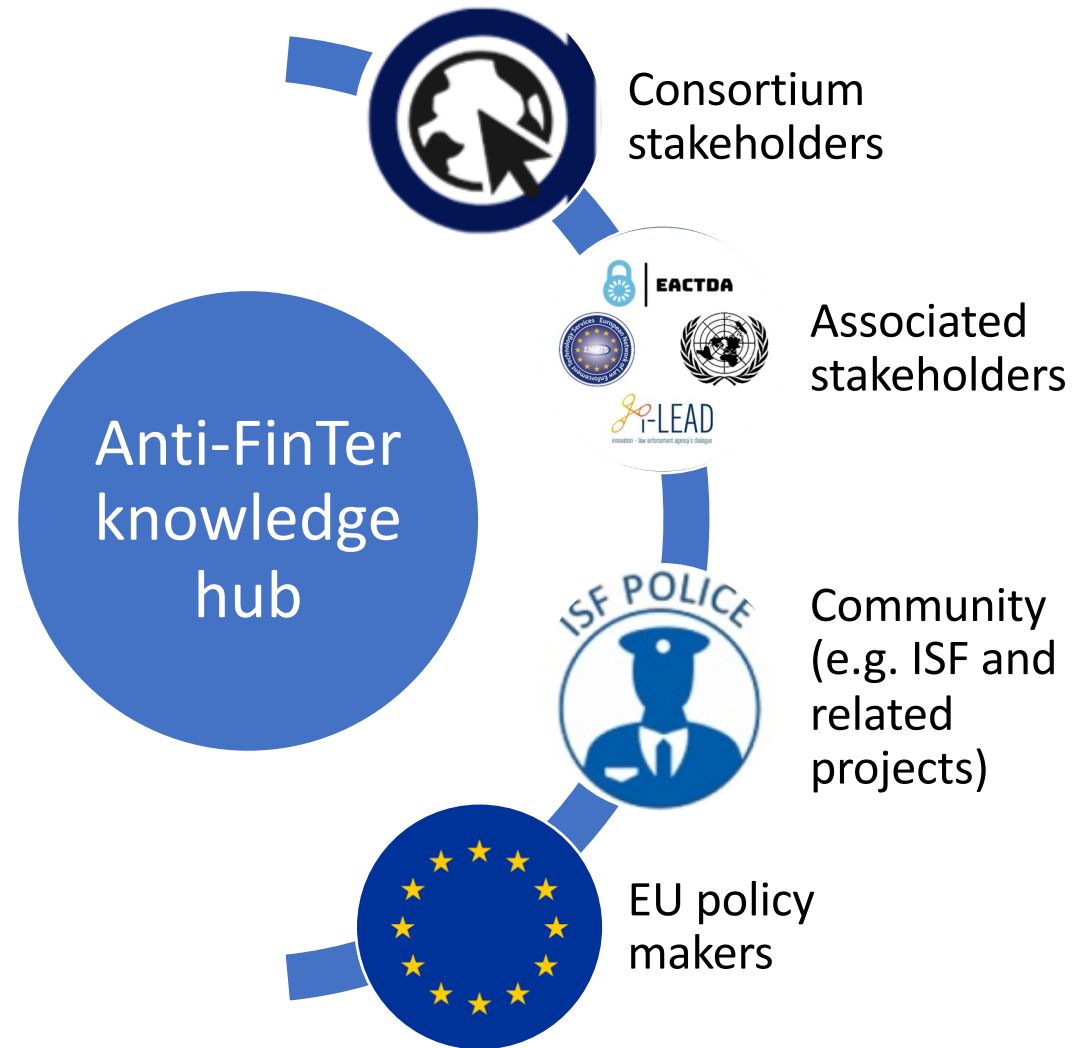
Anti-FinTer knowledge hub

Consortium stakeholders

EACTDA

European Network of Law Enforcement Technology Services

ENLETS

i-LEAD

innovation - law enforcement agency's dialogue

Associated stakeholders

ISF POLICE

Community (e.g. ISF and related projects)

EU policy makers